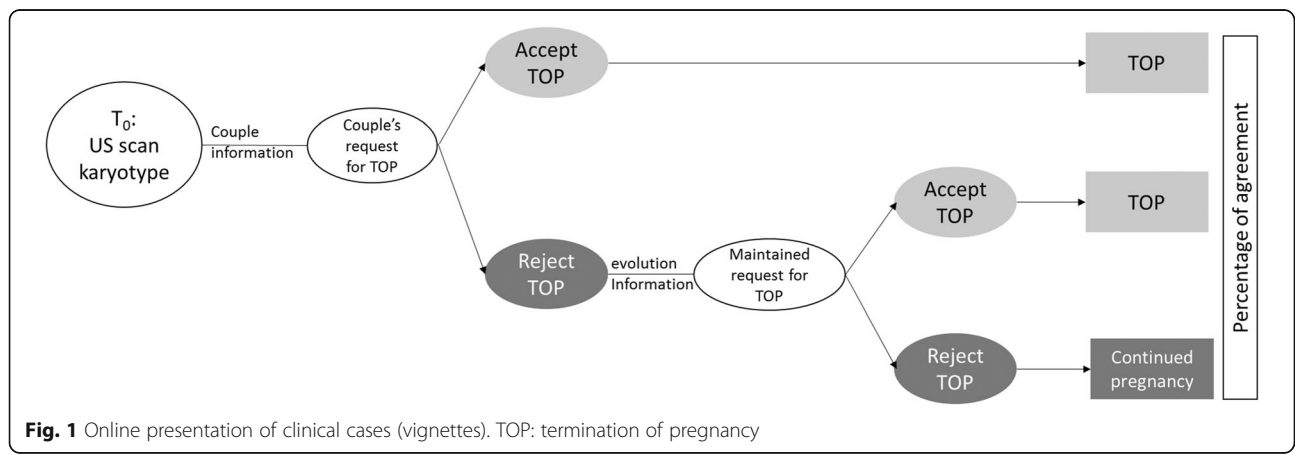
$T_0$:
US scan
karyotype

Couple information

Couple's request for TOP

Accept TOP

TOP

Reject TOP

evolution Information

Maintained request for TOP

Accept TOP

TOP

Reject TOP

Continued pregnancy

Percentage of agreement

**Fig. 1** Online presentation of clinical cases (vignettes). TOP: termination of pregnancy